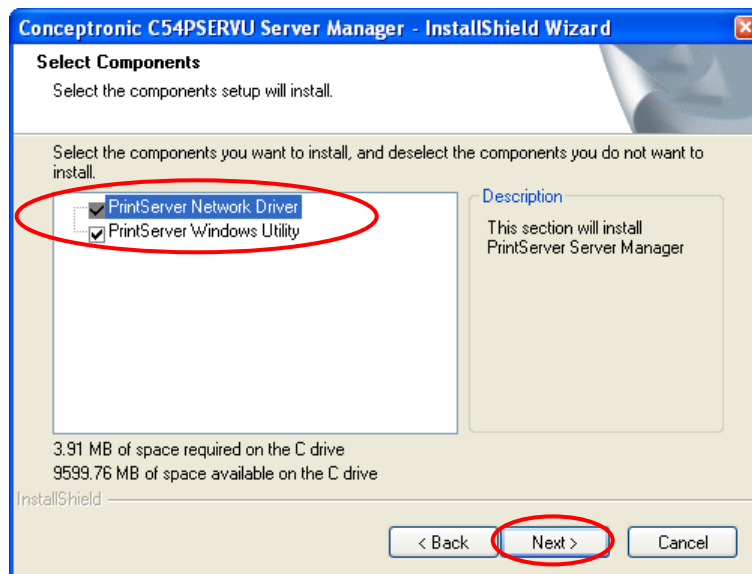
Conceptronic C54PSERVU Server Manager - InstallShield Wizard

Select Components

Select the components setup will install.

Select the components you want to install, and deselect the components you do not want to install.

PrintServer Network Driver
PrintServer Windows Utility

Description

This section will install PrintServer Server Manager

3.91 MB of space required on the C drive
9599.76 MB of space available on the C drive

InstallShield

< Back
Next >
Cancel